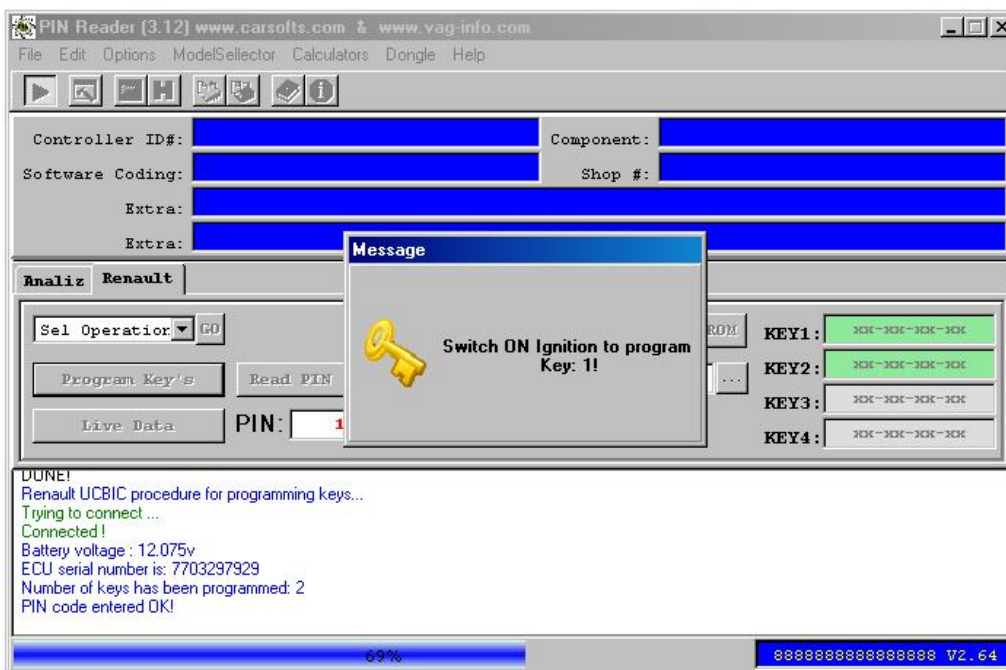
PIN Reader (3.12) www.carsofts.com & www.vag-info.com

File Edit Options ModelSellector Calculators Dongle Help

Controller ID#:
Component:
Software Coding:
Shop #:
Extra:
Extra:

Analiz Renault

Sel Operation GO
Program Key's
Read PIN
Live Data
PIN: 1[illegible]
ROM
KEY1: XX-XX-XX-XX
KEY2: XX-XX-XX-XX
KEY3: XX-XX-XX-XX
KEY4: XX-XX-XX-XX

Message

Switch ON Ignition to program Key: 1!

DONE!
Renault UCBIC procedure for programming keys...
Trying to connect ...
Connected !
Battery voltage : 12.075v
ECU serial number is: 7703297929
Number of keys has been programmed: 2
PIN code entered OK!

69%

8888888888888888 V2.64